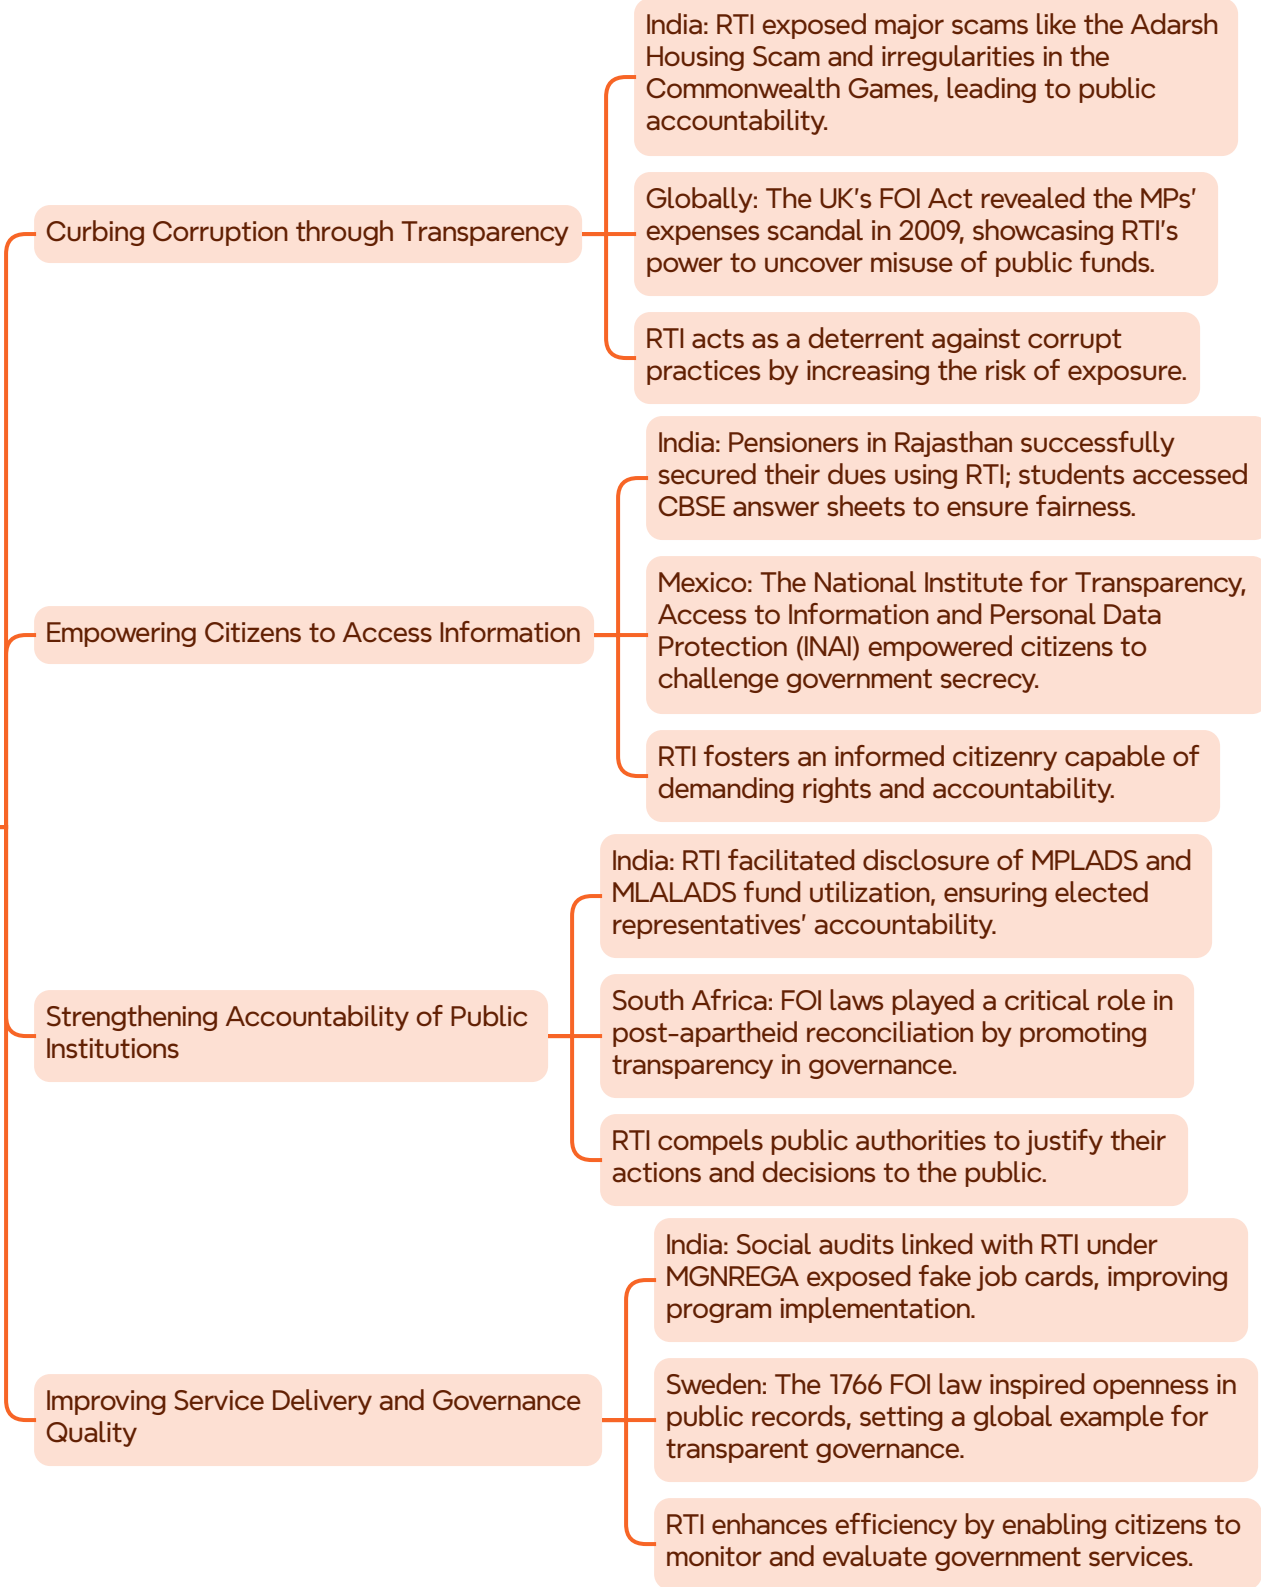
Curbing Corruption through Transparency

India: RTI exposed major scams like the Adarsh Housing Scam and irregularities in the Commonwealth Games, leading to public accountability.

Globally: The UK's FOI Act revealed the MPs' expenses scandal in 2009, showcasing RTI's power to uncover misuse of public funds.

RTI acts as a deterrent against corrupt practices by increasing the risk of exposure.

Empowering Citizens to Access Information

India: Pensioners in Rajasthan successfully secured their dues using RTI; students accessed CBSE answer sheets to ensure fairness.

Mexico: The National Institute for Transparency, Access to Information and Personal Data Protection (INAI) empowered citizens to challenge government secrecy.

RTI fosters an informed citizenry capable of demanding rights and accountability.

Strengthening Accountability of Public Institutions

India: RTI facilitated disclosure of MPLADS and MLALADS fund utilization, ensuring elected representatives' accountability.

South Africa: FOI laws played a critical role in post-apartheid reconciliation by promoting transparency in governance.

RTI compels public authorities to justify their actions and decisions to the public.

Improving Service Delivery and Governance Quality

India: Social audits linked with RTI under MGNREGA exposed fake job cards, improving program implementation.

Sweden: The 1766 FOI law inspired openness in public records, setting a global example for transparent governance.

RTI enhances efficiency by enabling citizens to monitor and evaluate government services.